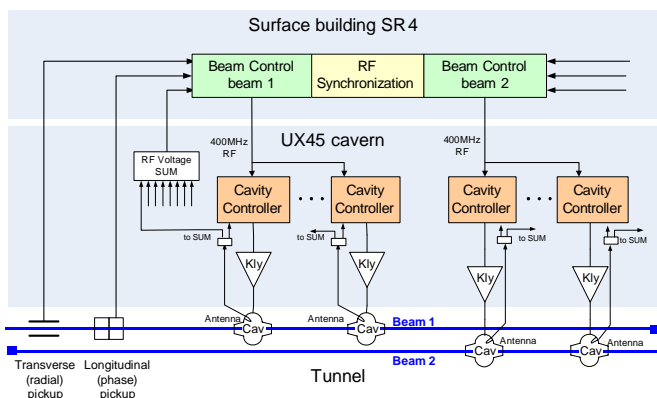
Surface building SR4

Beam Control beam 1

RF Synchronization

Beam Control beam 2

UX45 cavern

400MHz RF

400MHz RF

RF Voltage SUM

Cavity Controller

Cavity Controller

Cavity Controller

Cavity Controller

to SUM

to SUM

to SUM

to SUM

Kly

Kly

Kly

Kly

Antenna

Antenna

Cav

Cav

Beam 1

Beam 2

Cav

Cav

Antenna

Antenna

Transverse (radial) pickup

Longitudinal (phase) pickup

Tunnel